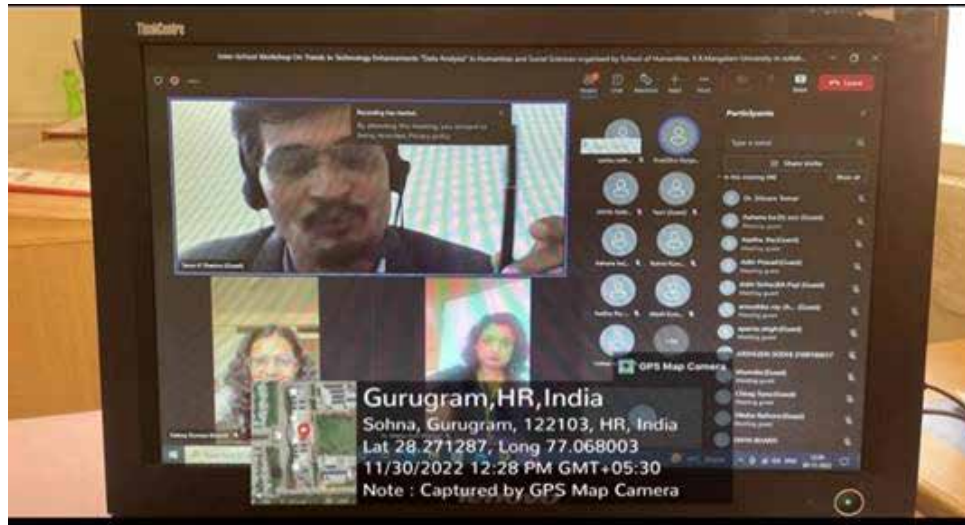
ThinkCentre

Inter-School Workshop On Trends in Technology Enhancements "Data Analysis" in Humanities and Social Sciences organised by School of Humanities, K.R.Mangalam University in collab...

Recording has started.

Leave

Participants

GPS Map Camera

Gurugram,HR,India
Sohna, Gurugram, 122103, HR, India
Lat 28.271287, Long 77.068003
11/30/2022 12:28 PM GMT+05:30
Note : Captured by GPS Map Camera